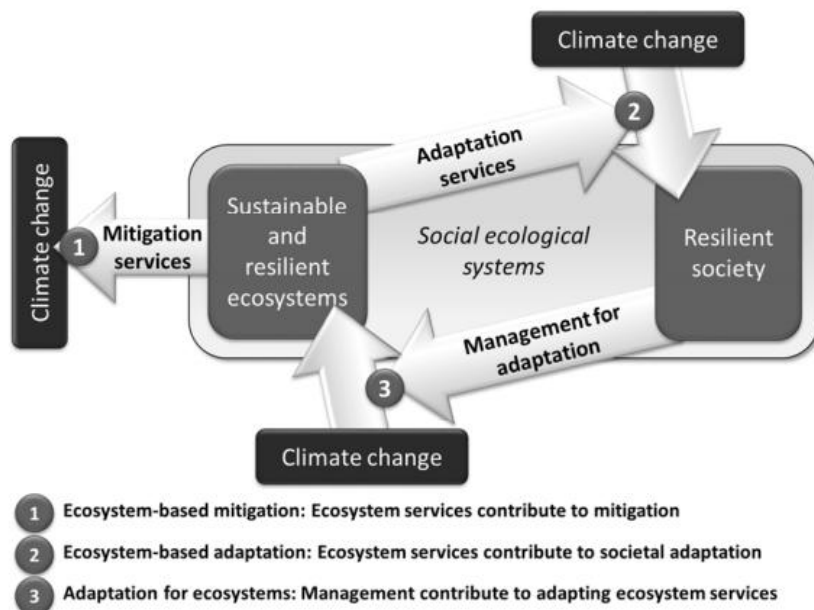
Climate change

Adaptation services

2

Climate change

1

Mitigation services

Sustainable and resilient ecosystems

Social ecological systems

Resilient society

Management for adaptation

3

Climate change

1 Ecosystem-based mitigation: Ecosystem services contribute to mitigation

2 Ecosystem-based adaptation: Ecosystem services contribute to societal adaptation

3 Adaptation for ecosystems: Management contribute to adapting ecosystem services